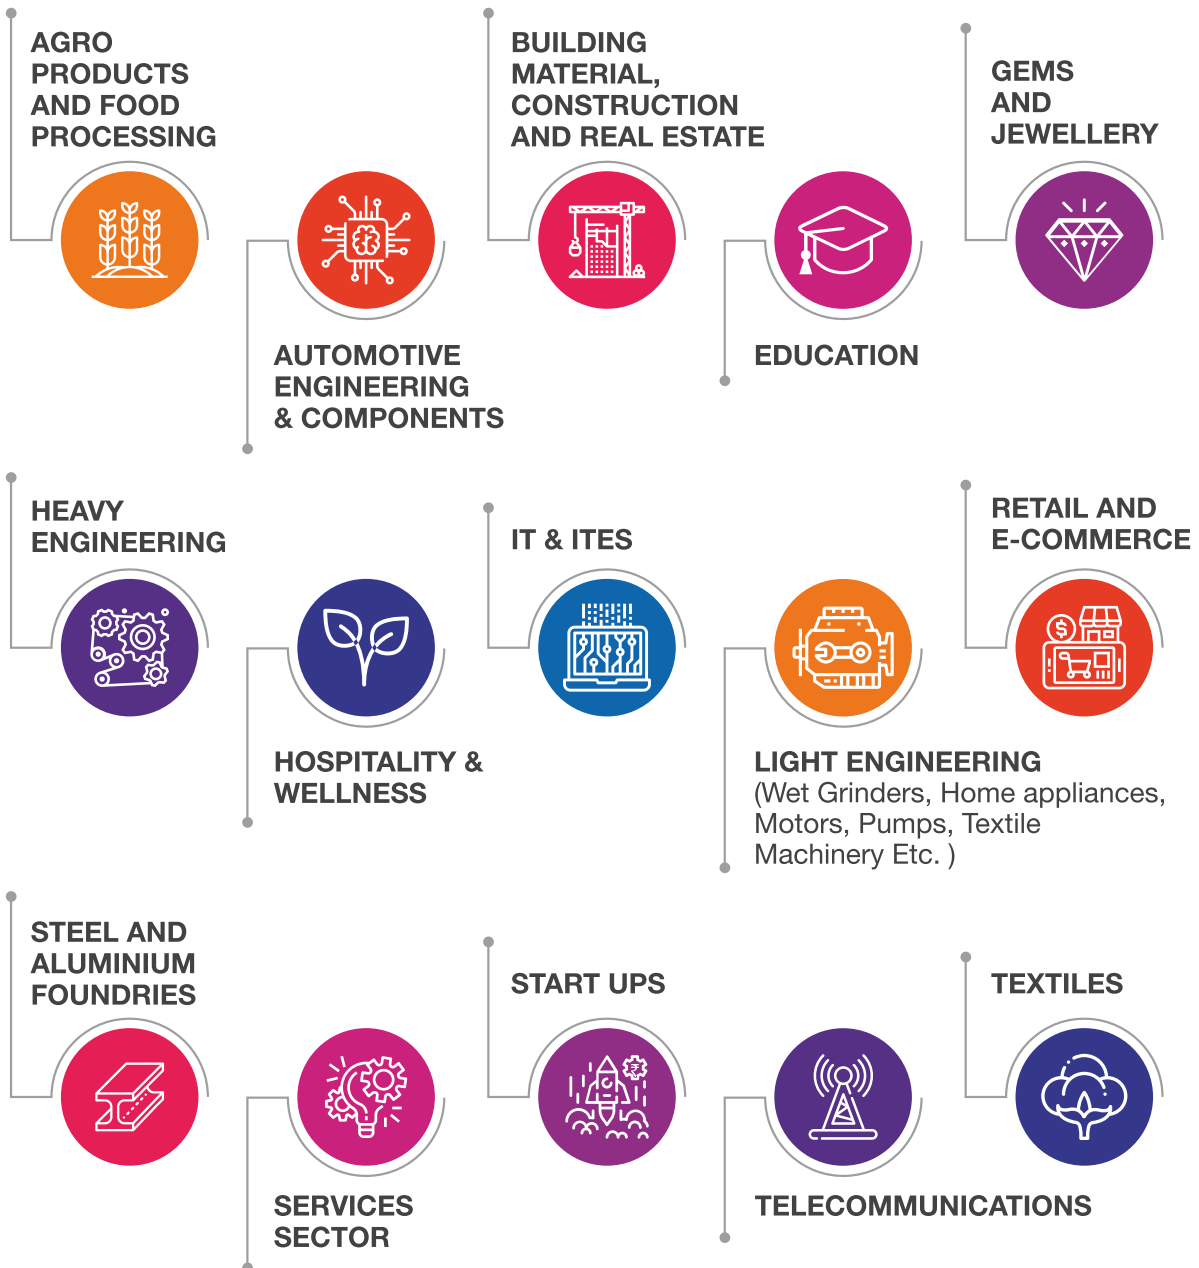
AGRO PRODUCTS AND FOOD PROCESSING

AUTOMOTIVE ENGINEERING & COMPONENTS

BUILDING MATERIAL, CONSTRUCTION AND REAL ESTATE

EDUCATION

GEMS AND JEWELLERY

HEAVY ENGINEERING

HOSPITALITY & WELLNESS

IT & ITES

LIGHT ENGINEERING (Wet Grinders, Home appliances, Motors, Pumps, Textile Machinery Etc. )

RETAIL AND E-COMMERCE

STEEL AND ALUMINIUM FOUNDRIES

SERVICES SECTOR

START UPS

TELECOMMUNICATIONS

TEXTILES